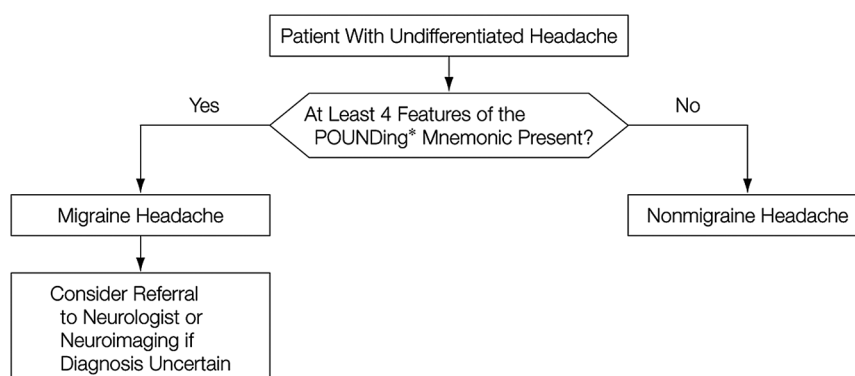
Patient With Undifferentiated Headache

At Least 4 Features of the POUNDing* Mnemonic Present?

Yes

No

Migraine Headache

Nonmigraine Headache

Consider Referral to Neurologist or Neuroimaging if Diagnosis Uncertain